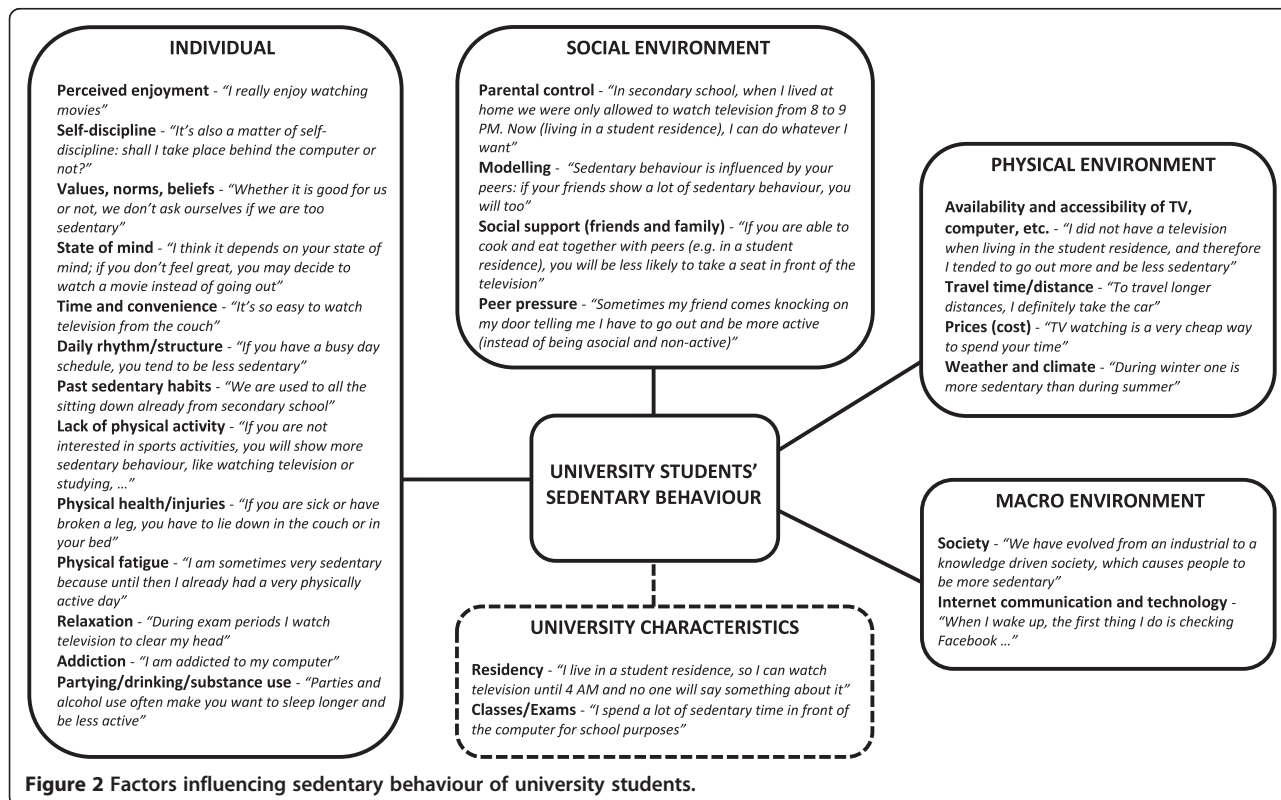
INDIVIDUAL

**Perceived enjoyment** - *"I really enjoy watching movies"*
**Self-discipline** - *"It's also a matter of self-discipline: shall I take place behind the computer or not?"*
**Values, norms, beliefs** - *"Whether it is good for us or not, we don't ask ourselves if we are too sedentary"*
**State of mind** - *"I think it depends on your state of mind; if you don't feel great, you may decide to watch a movie instead of going out"*
**Time and convenience** - *"It's so easy to watch television from the couch"*
**Daily rhythm/structure** - *"If you have a busy day schedule, you tend to be less sedentary"*
**Past sedentary habits** - *"We are used to all the sitting down already from secondary school"*
**Lack of physical activity** - *"If you are not interested in sports activities, you will show more sedentary behaviour, like watching television or studying, …"*
**Physical health/injuries** - *"If you are sick or have broken a leg, you have to lie down in the couch or in your bed"*
**Physical fatigue** - *"I am sometimes very sedentary because until then I already had a very physically active day"*
**Relaxation** - *"During exam periods I watch television to clear my head"*
**Addiction** - *"I am addicted to my computer"*
**Partying/drinking/substance use** - *"Parties and alcohol use often make you want to sleep longer and be less active"*

SOCIAL ENVIRONMENT

**Parental control** - *"In secondary school, when I lived at home we were only allowed to watch television from 8 to 9 PM. Now (living in a student residence), I can do whatever I want"*
**Modelling** - *"Sedentary behaviour is influenced by your peers: if your friends show a lot of sedentary behaviour, you will too"*
**Social support (friends and family)** - *"If you are able to cook and eat together with peers (e.g. in a student residence), you will be less likely to take a seat in front of the television"*
**Peer pressure** - *"Sometimes my friend comes knocking on my door telling me I have to go out and be more active (instead of being asocial and non-active)"*

PHYSICAL ENVIRONMENT

**Availability and accessibility of TV, computer, etc.** - *"I did not have a television when living in the student residence, and therefore I tended to go out more and be less sedentary"*
**Travel time/distance** - *"To travel longer distances, I definitely take the car"*
**Prices (cost)** - *"TV watching is a very cheap way to spend your time"*
**Weather and climate** - *"During winter one is more sedentary than during summer"*

UNIVERSITY STUDENTS' SEDENTARY BEHAVIOUR

MACRO ENVIRONMENT

**Society** - *"We have evolved from an industrial to a knowledge driven society, which causes people to be more sedentary"*
**Internet communication and technology** - *"When I wake up, the first thing I do is checking Facebook …"*

UNIVERSITY CHARACTERISTICS

**Residency** - *"I live in a student residence, so I can watch television until 4 AM and no one will say something about it"*
**Classes/Exams** - *"I spend a lot of sedentary time in front of the computer for school purposes"*

**Figure 2 Factors influencing sedentary behaviour of university students.**